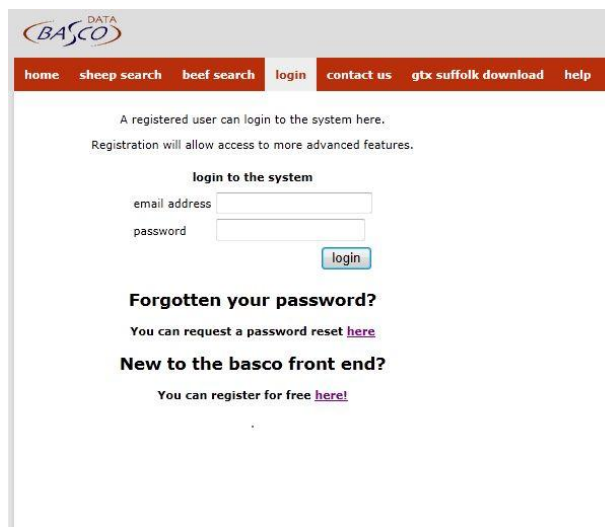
DATA
BASCO

home sheep search beef search login contact us gtx suffolk download help

A registered user can login to the system here.

Registration will allow access to more advanced features.

login to the system

email address

password

login

Forgotten your password?

You can request a password reset here

New to the basco front end?

You can register for free here!